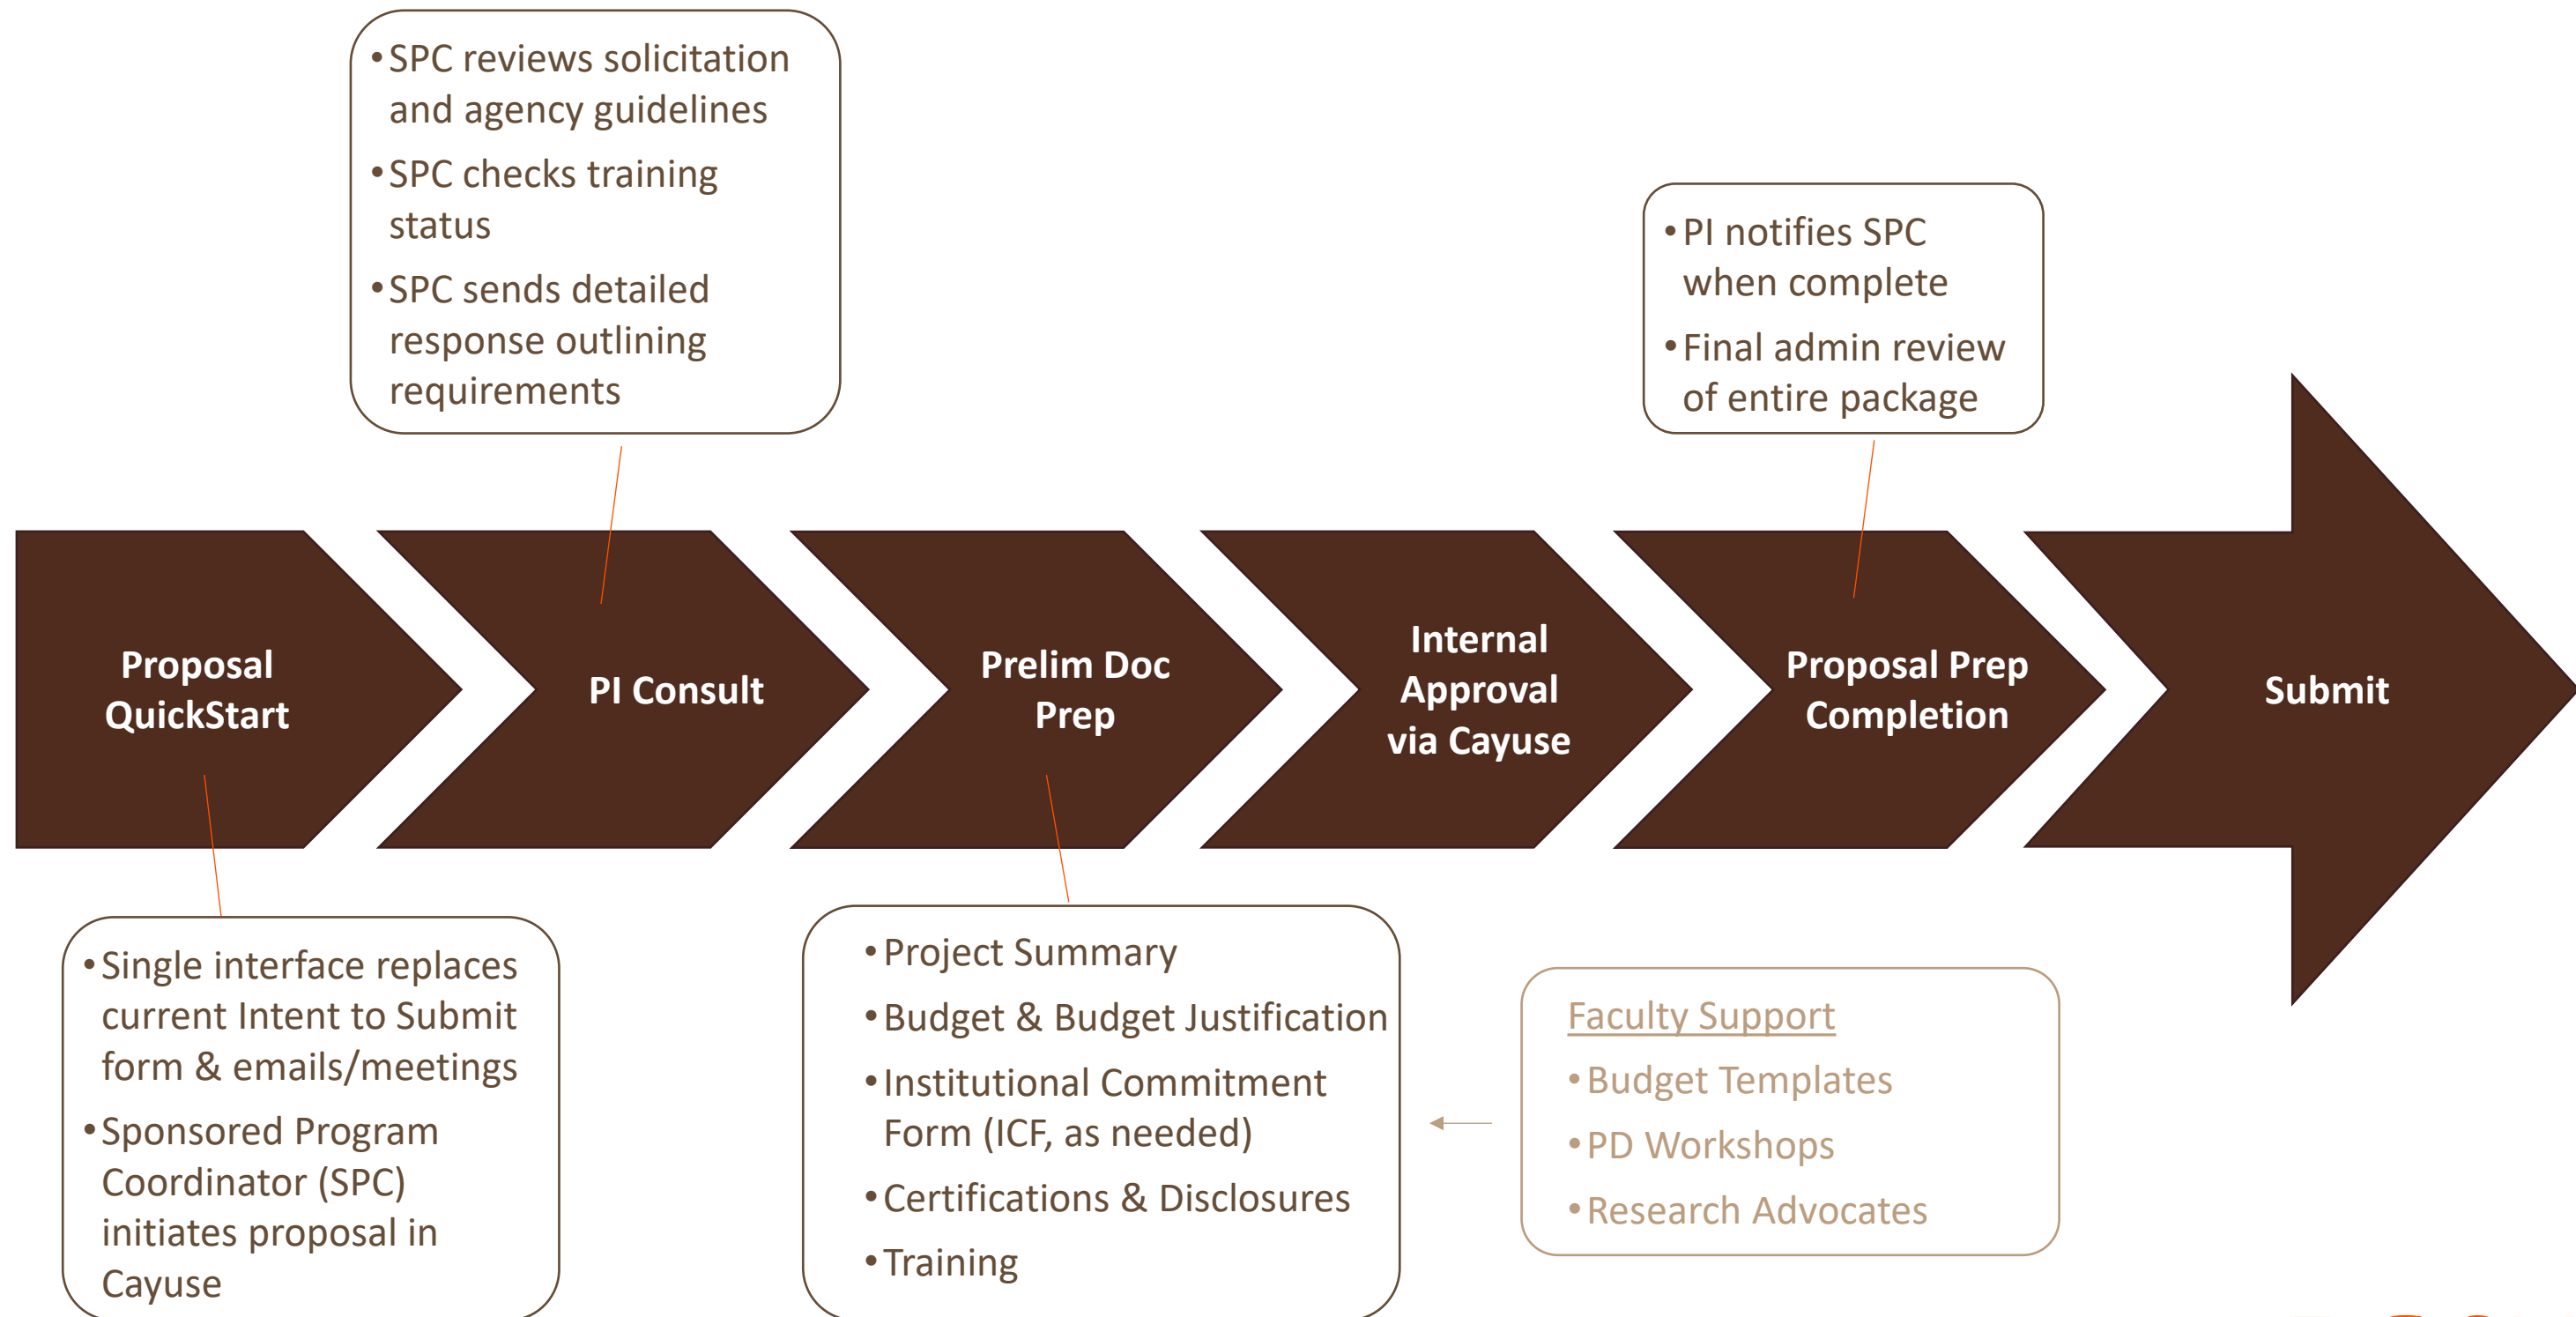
• SPC reviews solicitation and agency guidelines
• SPC checks training status
• SPC sends detailed response outlining requirements

• PI notifies SPC when complete
• Final admin review of entire package

Proposal QuickStart

PI Consult

Prelim Doc Prep

Internal Approval via Cayuse

Proposal Prep Completion

Submit

• Single interface replaces current Intent to Submit form & emails/meetings
• Sponsored Program Coordinator (SPC) initiates proposal in Cayuse

• Project Summary
• Budget & Budget Justification
• Institutional Commitment Form (ICF, as needed)
• Certifications & Disclosures
• Training

Faculty Support
• Budget Templates
• PD Workshops
• Research Advocates